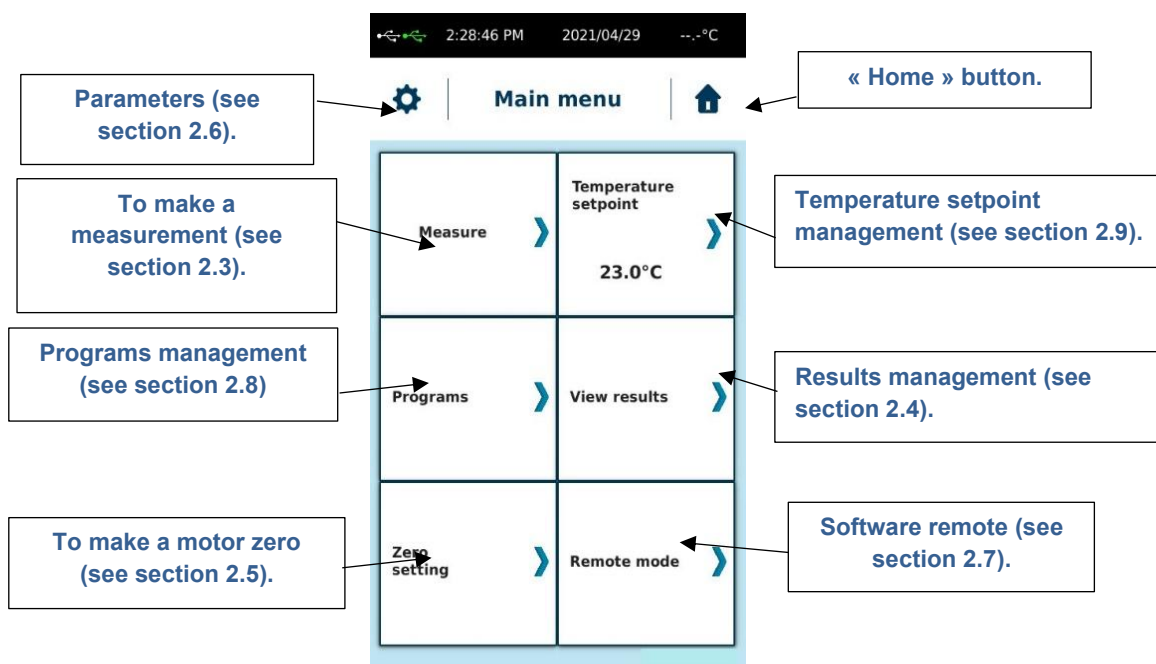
2:28:46 PM 2021/04/29 --.-°C

Parameters (see section 2.6).

Main menu

« Home » button.

To make a measurement (see section 2.3).

Measure

Temperature setpoint

23.0°C

Temperature setpoint management (see section 2.9).

Programs management (see section 2.8)

Programs

View results

Results management (see section 2.4).

To make a motor zero (see section 2.5).

Zero setting

Remote mode

Software remote (see section 2.7).